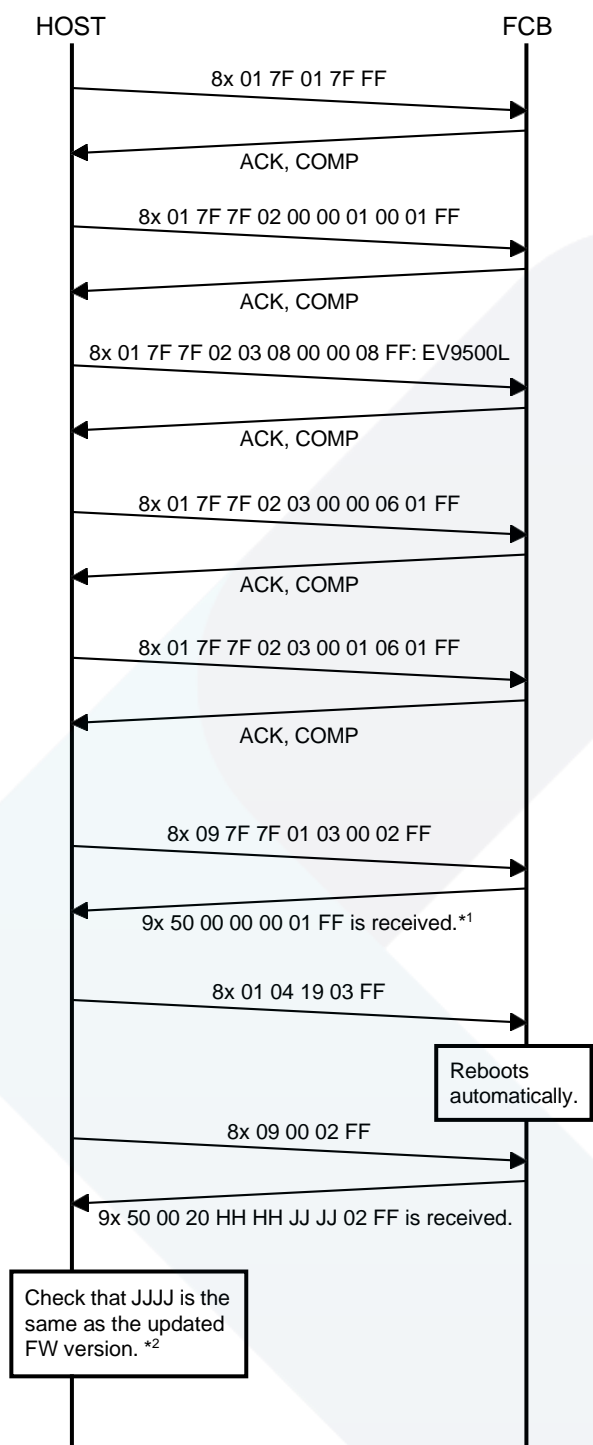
HOST

FCB

8x 01 7F 01 7F FF

ACK, COMP

8x 01 7F 7F 02 00 00 01 00 01 FF

ACK, COMP

8x 01 7F 7F 02 03 08 00 00 08 FF: EV9500L

ACK, COMP

8x 01 7F 7F 02 03 00 00 06 01 FF

ACK, COMP

8x 01 7F 7F 02 03 00 01 06 01 FF

ACK, COMP

8x 09 7F 7F 01 03 00 02 FF

9x 50 00 00 00 01 FF is received.$^{*1}$

8x 01 04 19 03 FF

Reboots automatically.

8x 09 00 02 FF

9x 50 00 20 HH HH JJ JJ 02 FF is received.

Check that JJJJ is the same as the updated FW version. $^{*2}$